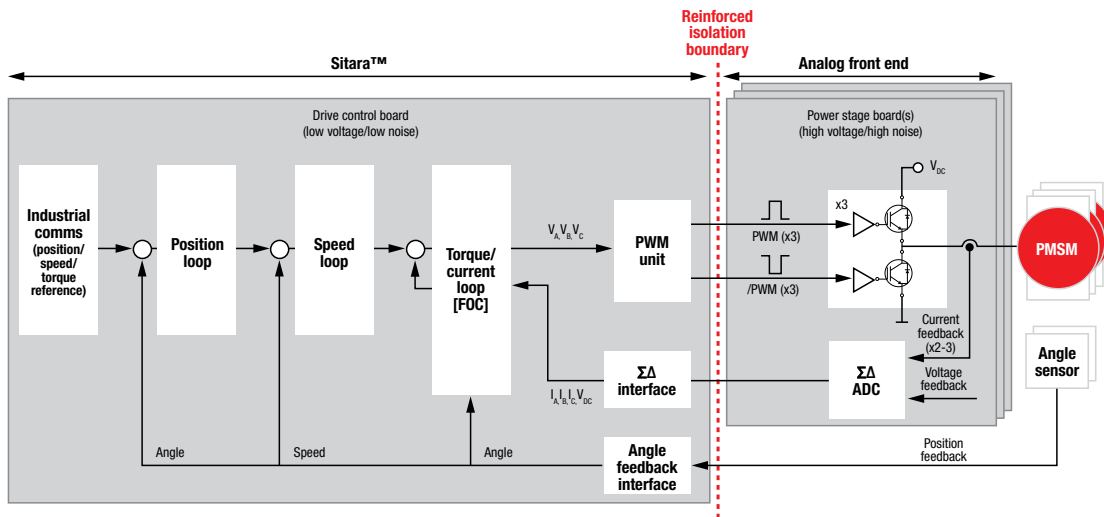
Reinforced isolation boundary

Sitara™

Analog front end

Drive control board
(low voltage/low noise)

Power stage board(s)
(high voltage/high noise)

Industrial comms (position/ speed/ torque reference)

Position loop

Speed loop

Torque/ current loop [FOC]

$V_A, V_B, V_C$

PWM unit

x3

$V_{DC}$

PWM (x3)

/PWM (x3)

PMSM

Current feedback (x2-3)

ΣΔ interface

$I_A, I_B, I_C, V_{DC}$

ΣΔ ADC

Voltage feedback

Angle sensor

Angle

Speed

Angle

Angle feedback interface

Position feedback